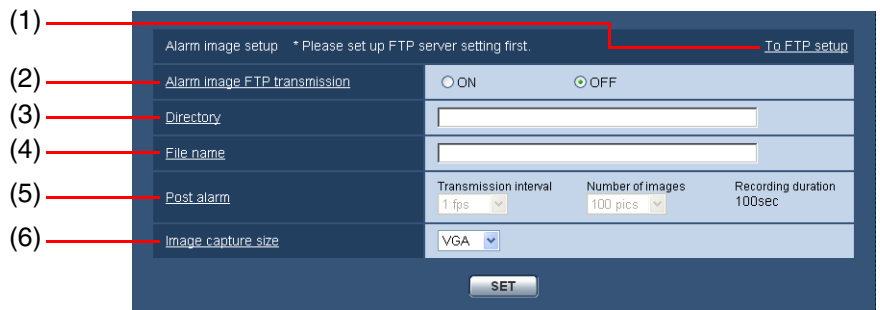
(1)

Alarm image setup * Please set up FTP server setting first.

To FTP setup

(2)

Alarm image FTP transmission

ON

OFF

(3)

Directory

(4)

File name

(5)

Post alarm

Transmission interval

1 fps

Number of images

100 pics

Recording duration

100sec

(6)

Image capture size

VGA

SET